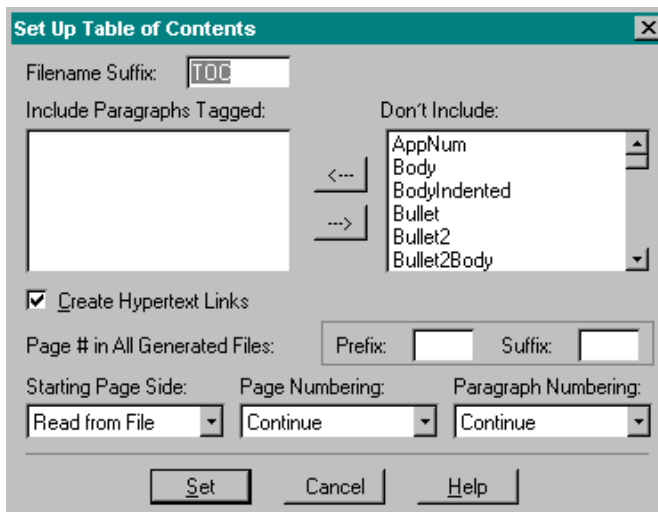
Set Up Table of Contents

Filename Suffix: TOC

Include Paragraphs Tagged:

Don't Include:

AppNum
Body
BodyIndented
Bullet
Bullet2
Bullet2Body

<---

--->

Create Hypertext Links

Page # in All Generated Files:

Prefix:

Suffix:

Starting Page Side:

Read from File

Page Numbering:

Continue

Paragraph Numbering:

Continue

Set

Cancel

Help